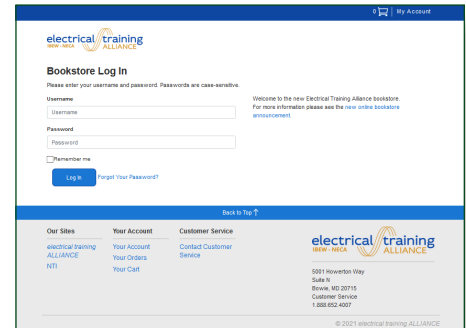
0 | My Account

electrical training IBEW · NECA ALLIANCE

Bookstore Log In

Please enter your username and password. Passwords are case-sensitive.

Username

Username

Password

Password

Remember me

Log In

Forgot Your Password?

Welcome to the new Electrical Training Alliance bookstore. For more information please see the new online bookstore announcement.

Back to Top

Our Sites

electrical training ALLIANCE

NTI

Your Account

Your Account

Your Orders

Your Cart

Customer Service

Contact Customer Service

electrical training IBEW · NECA ALLIANCE

5001 Howerton Way
Suite N
Bowie, MD 20715
Customer Service
1.888.652.4007

© 2021 electrical training ALLIANCE